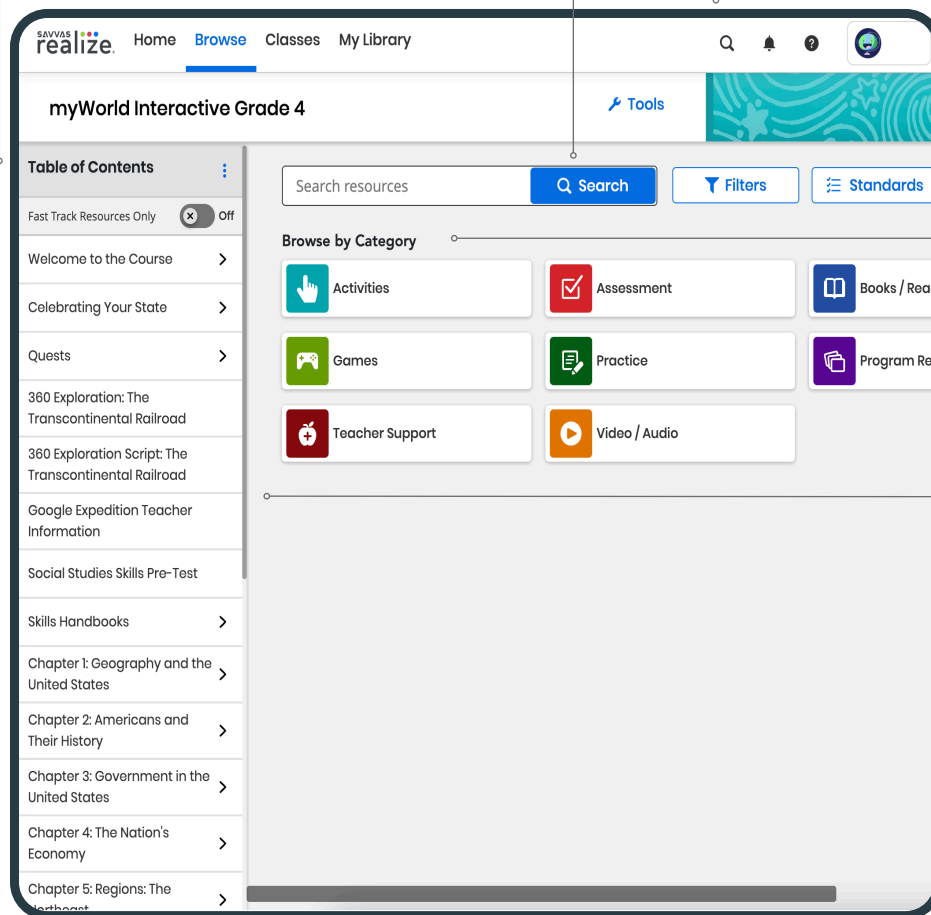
SAVVAS realize. Home Browse Classes My Library

myWorld Interactive Grade 4

Tools

Table of Contents

Fast Track Resources Only Off

Welcome to the Course

Celebrating Your State

Quests

360 Exploration: The Transcontinental Railroad

360 Exploration Script: The Transcontinental Railroad

Google Expedition Teacher Information

Social Studies Skills Pre-Test

Skills Handbooks

Chapter 1: Geography and the United States

Chapter 2: Americans and Their History

Chapter 3: Government in the United States

Chapter 4: The Nation's Economy

Chapter 5: Regions: The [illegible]

Search resources Search

Filters

Standards

Browse by Category

Activities

Assessment

Books / Rea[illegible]

Games

Practice

Program Re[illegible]

Teacher Support

Video / Audio